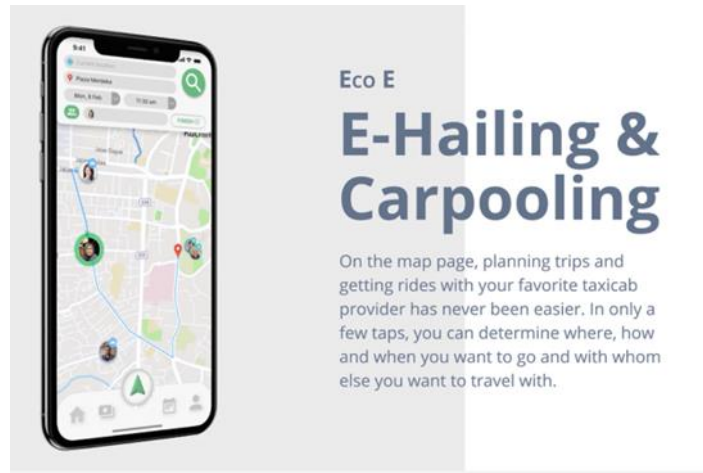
9:41

Plaza Merdeka

Mon, 8 Feb

11:30 am

Eco E

E-Hailing & Carpooling

On the map page, planning trips and getting rides with your favorite taxicab provider has never been easier. In only a few taps, you can determine where, how and when you want to go and with whom else you want to travel with.